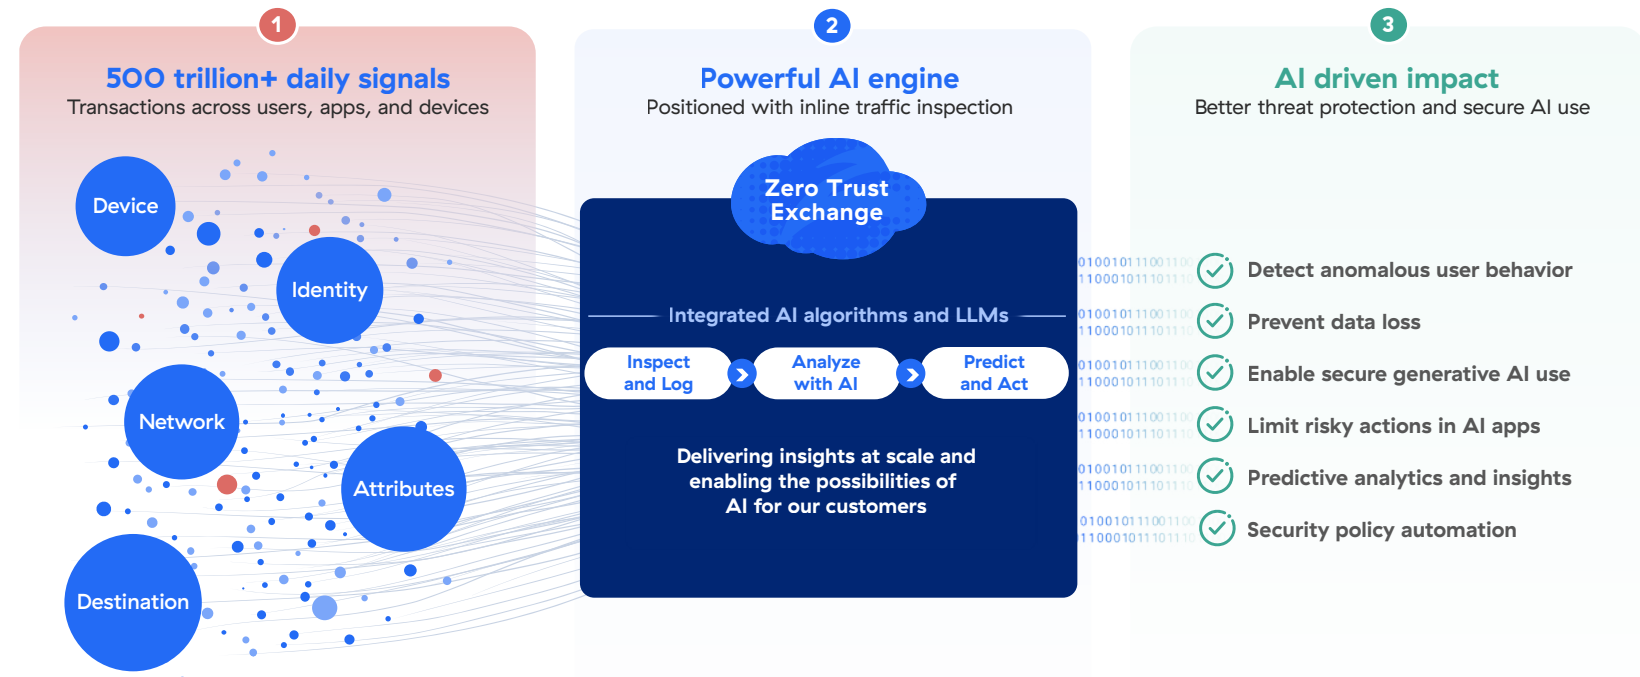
1

500 trillion+ daily signals
Transactions across users, apps, and devices

Device
Identity
Network
Attributes
Destination

2

Powerful AI engine
Positioned with inline traffic inspection

Zero Trust Exchange

Integrated AI algorithms and LLMs

Inspect and Log
Analyze with AI
Predict and Act

Delivering insights at scale and enabling the possibilities of AI for our customers

3

AI driven impact
Better threat protection and secure AI use

Detect anomalous user behavior
Prevent data loss
Enable secure generative AI use
Limit risky actions in AI apps
Predictive analytics and insights
Security policy automation